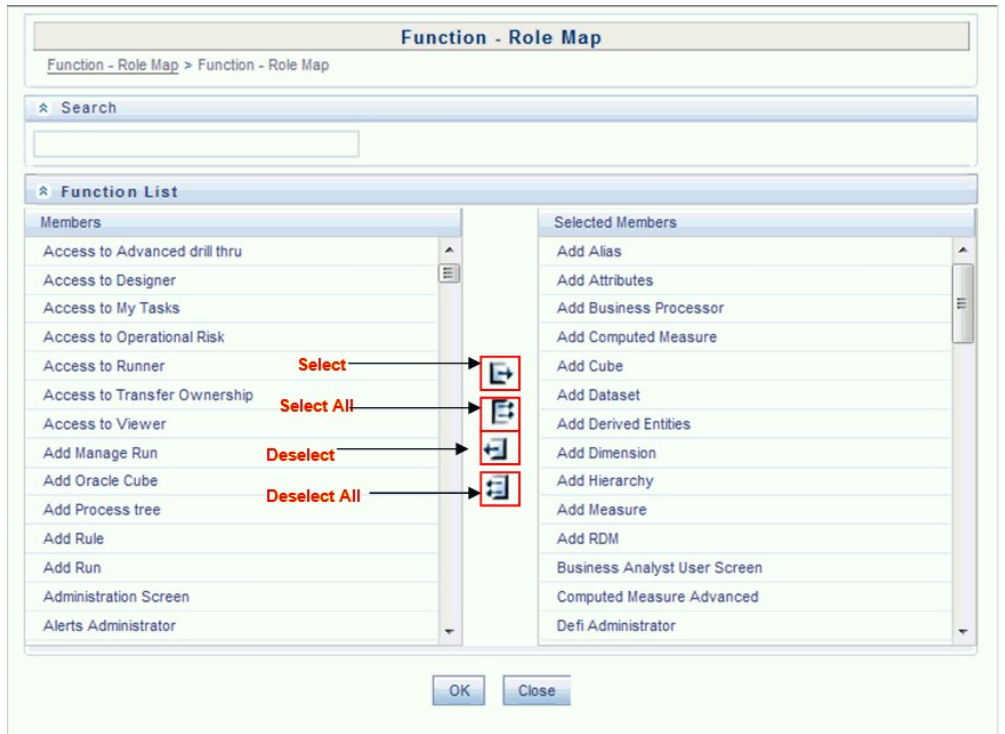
Function - Role Map

Function - Role Map > Function - Role Map

Search

Function List

Members

Access to Advanced drill thru
Access to Designer
Access to My Tasks
Access to Operational Risk
Access to Runner
Access to Transfer Ownership
Access to Viewer
Add Manage Run
Add Oracle Cube
Add Process tree
Add Rule
Add Run
Administration Screen
Alerts Administrator

Select
Select All
Deselect
Deselect All

Selected Members

Add Alias
Add Attributes
Add Business Processor
Add Computed Measure
Add Cube
Add Dataset
Add Derived Entities
Add Dimension
Add Hierarchy
Add Measure
Add RDM
Business Analyst User Screen
Computed Measure Advanced
Defi Administrator

OK
Close